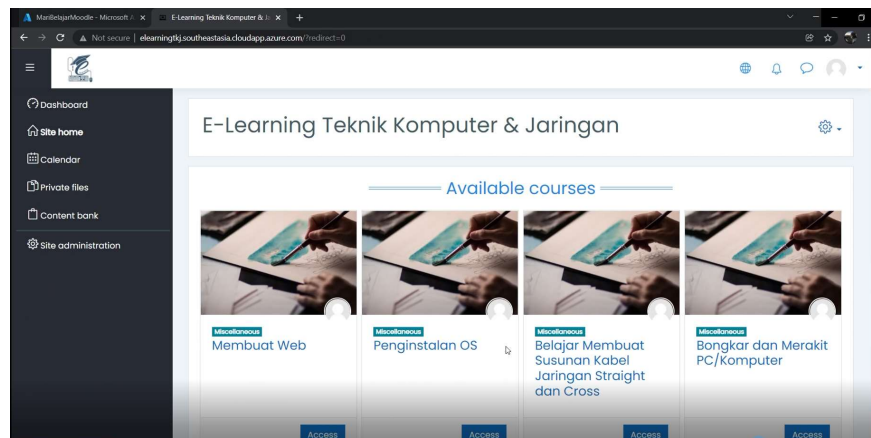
MariBelajarMoodle - Microsoft A ×
E-Learning Teknik Komputer & J ×
+

Not secure | elearningtkj.southeastasia.cloudapp.azure.com/?redirect=0

Dashboard
Site home
Calendar
Private files
Content bank
Site administration

E-Learning Teknik Komputer & Jaringan

Available courses

Miscellaneous
Membuat Web
Access

Miscellaneous
Penginstalan OS
Access

Miscellaneous
Belajar Membuat Susunan Kabel Jaringan Straight dan Cross
Access

Miscellaneous
Bongkar dan Merakit PC/Komputer
Access